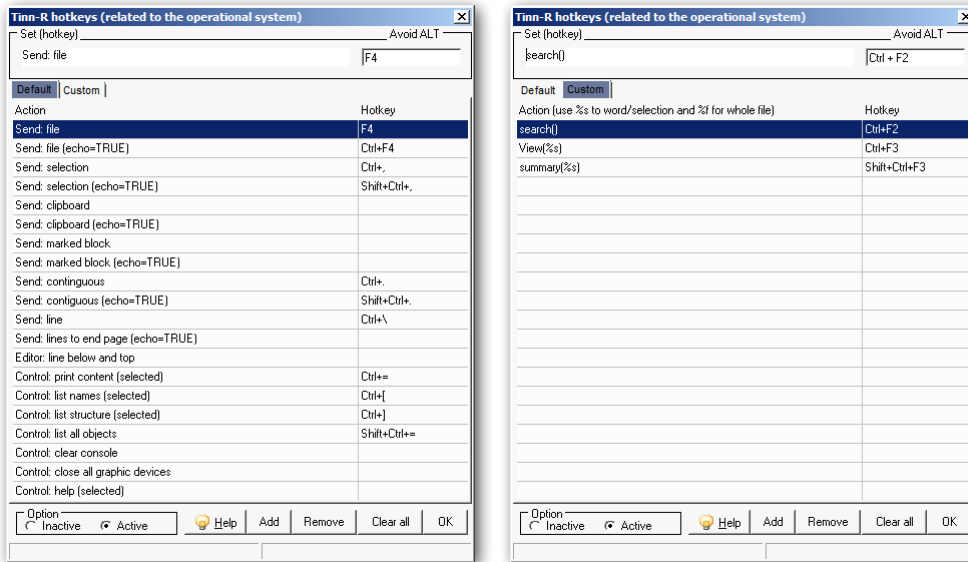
Tinn-R hotkeys (related to the operational system)

Set (hotkey)
Avoid ALT
Send: file
F4

Default Custom

| Action | Hotkey |
|---|---|
| Send: file | F4 |
| Send: file (echo=TRUE) | Ctrl+F4 |
| Send: selection | Ctrl+, |
| Send: selection (echo=TRUE) | Shift+Ctrl+, |
| Send: clipboard | |
| Send: clipboard (echo=TRUE) | |
| Send: marked block | |
| Send: marked block (echo=TRUE) | |
| Send: contiguous | Ctrl+. |
| Send: contiguous (echo=TRUE) | Shift+Ctrl+. |
| Send: line | Ctrl+\ |
| Send: lines to end page (echo=TRUE) | |
| Editor: line below and top | |
| Control: print content (selected) | Ctrl+= |
| Control: list names (selected) | Ctrl+[ |
| Control: list structure (selected) | Ctrl+] |
| Control: list all objects | Shift+Ctrl+= |
| Control: clear console | |
| Control: close all graphic devices | |
| Control: help (selected) | |

Option
Inactive Active
Help Add Remove Clear all OK

Tinn-R hotkeys (related to the operational system)

Set (hotkey)
Avoid ALT
search()
Ctrl + F2

Default Custom

| Action (use %s to word/selection and %f for whole file) | Hotkey |
|---|---|
| search() | Ctrl+F2 |
| View(%s) | Ctrl+F3 |
| summary(%s) | Shift+Ctrl+F3 |

Option
Inactive Active
Help Add Remove Clear all OK